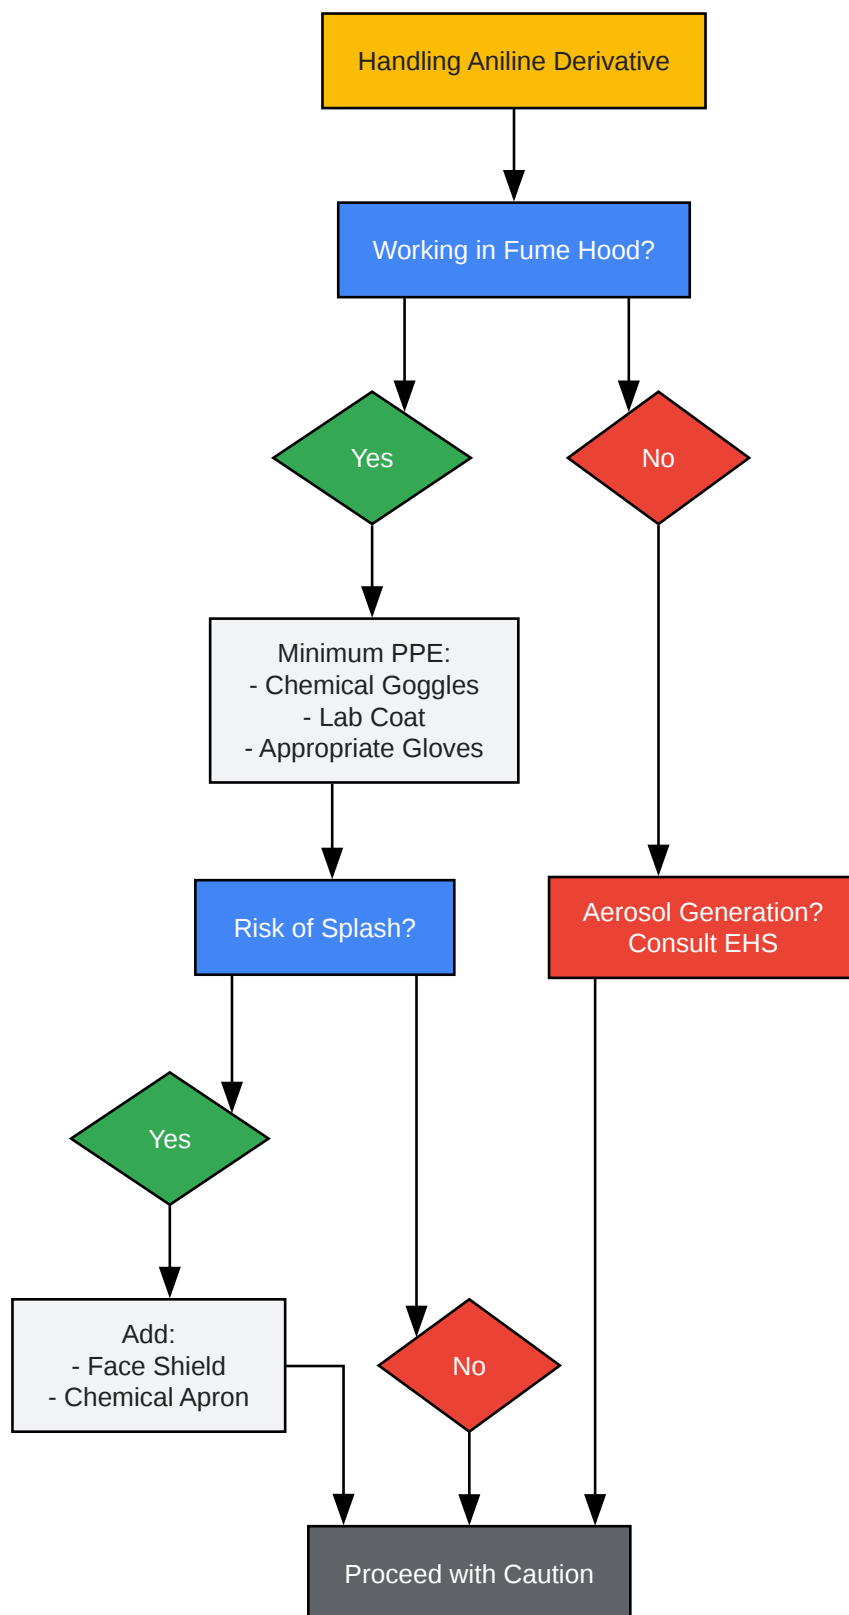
Handling Aniline Derivative

Working in Fume Hood?

Yes

No

Minimum PPE:
- Chemical Goggles
- Lab Coat
- Appropriate Gloves

Risk of Splash?

Aerosol Generation?
Consult EHS

Yes

Add:
- Face Shield
- Chemical Apron

No

Proceed with Caution